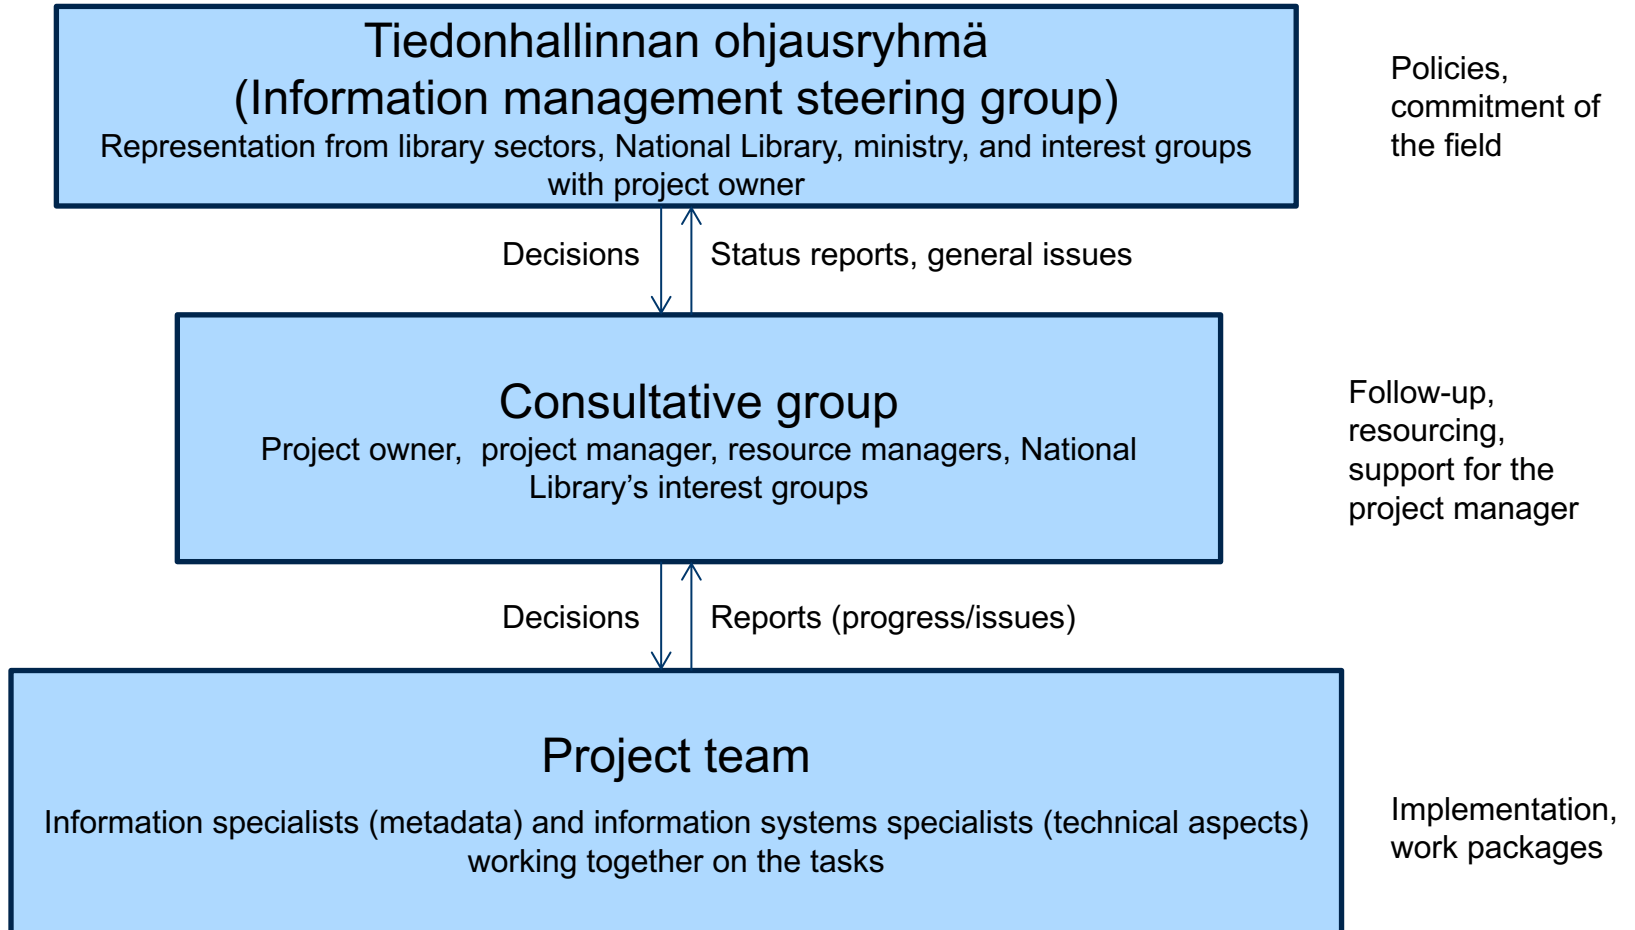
Tiedonhallinnan ohjausryhmä
(Information management steering group)
Representation from library sectors, National Library, ministry, and interest groups with project owner

Policies, commitment of the field

Decisions

Status reports, general issues

Consultative group
Project owner, project manager, resource managers, National Library's interest groups

Follow-up, resourcing, support for the project manager

Decisions

Reports (progress/issues)

Project team
Information specialists (metadata) and information systems specialists (technical aspects) working together on the tasks

Implementation, work packages